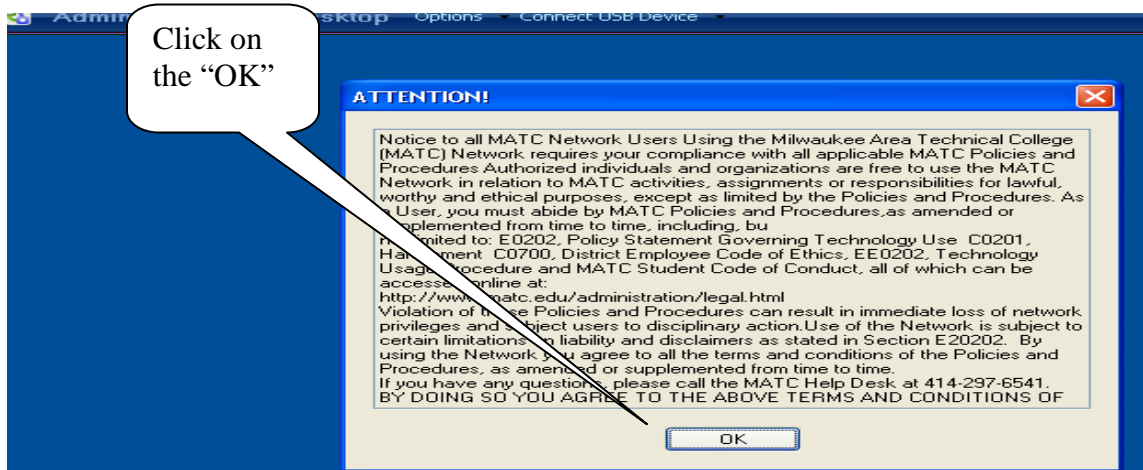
Admin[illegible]sktop Options Connect USB Device

Click on the “OK”

ATTENTION!

Notice to all MATC Network Users Using the Milwaukee Area Technical College (MATC) Network requires your compliance with all applicable MATC Policies and Procedures Authorized individuals and organizations are free to use the MATC Network in relation to MATC activities, assignments or responsibilities for lawful, worthy and ethical purposes, except as limited by the Policies and Procedures. As a User, you must abide by MATC Policies and Procedures,as amended or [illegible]plemented from time to time, including, bu
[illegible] limited to: E0202, Policy Statement Governing Technology Use C0201, Har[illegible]ment C0700, District Employee Code of Ethics, EE0202, Technology Usage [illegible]rocedure and MATC Student Code of Conduct, all of which can be access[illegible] online at:
http://www.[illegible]matc.edu/administration/legal.html
Violation of t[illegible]se Policies and Procedures can result in immediate loss of network privileges and s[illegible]bject users to disciplinary action.Use of the Network is subject to certain limitations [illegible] liability and disclaimers as stated in Section E20202. By using the Network y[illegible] agree to all the terms and conditions of the Policies and Procedures, as amen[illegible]ed or supplemented from time to time.
If you have any questions, please call the MATC Help Desk at 414-297-6541.
BY DOING SO YOU AGREE TO THE ABOVE TERMS AND CONDITIONS OF

OK